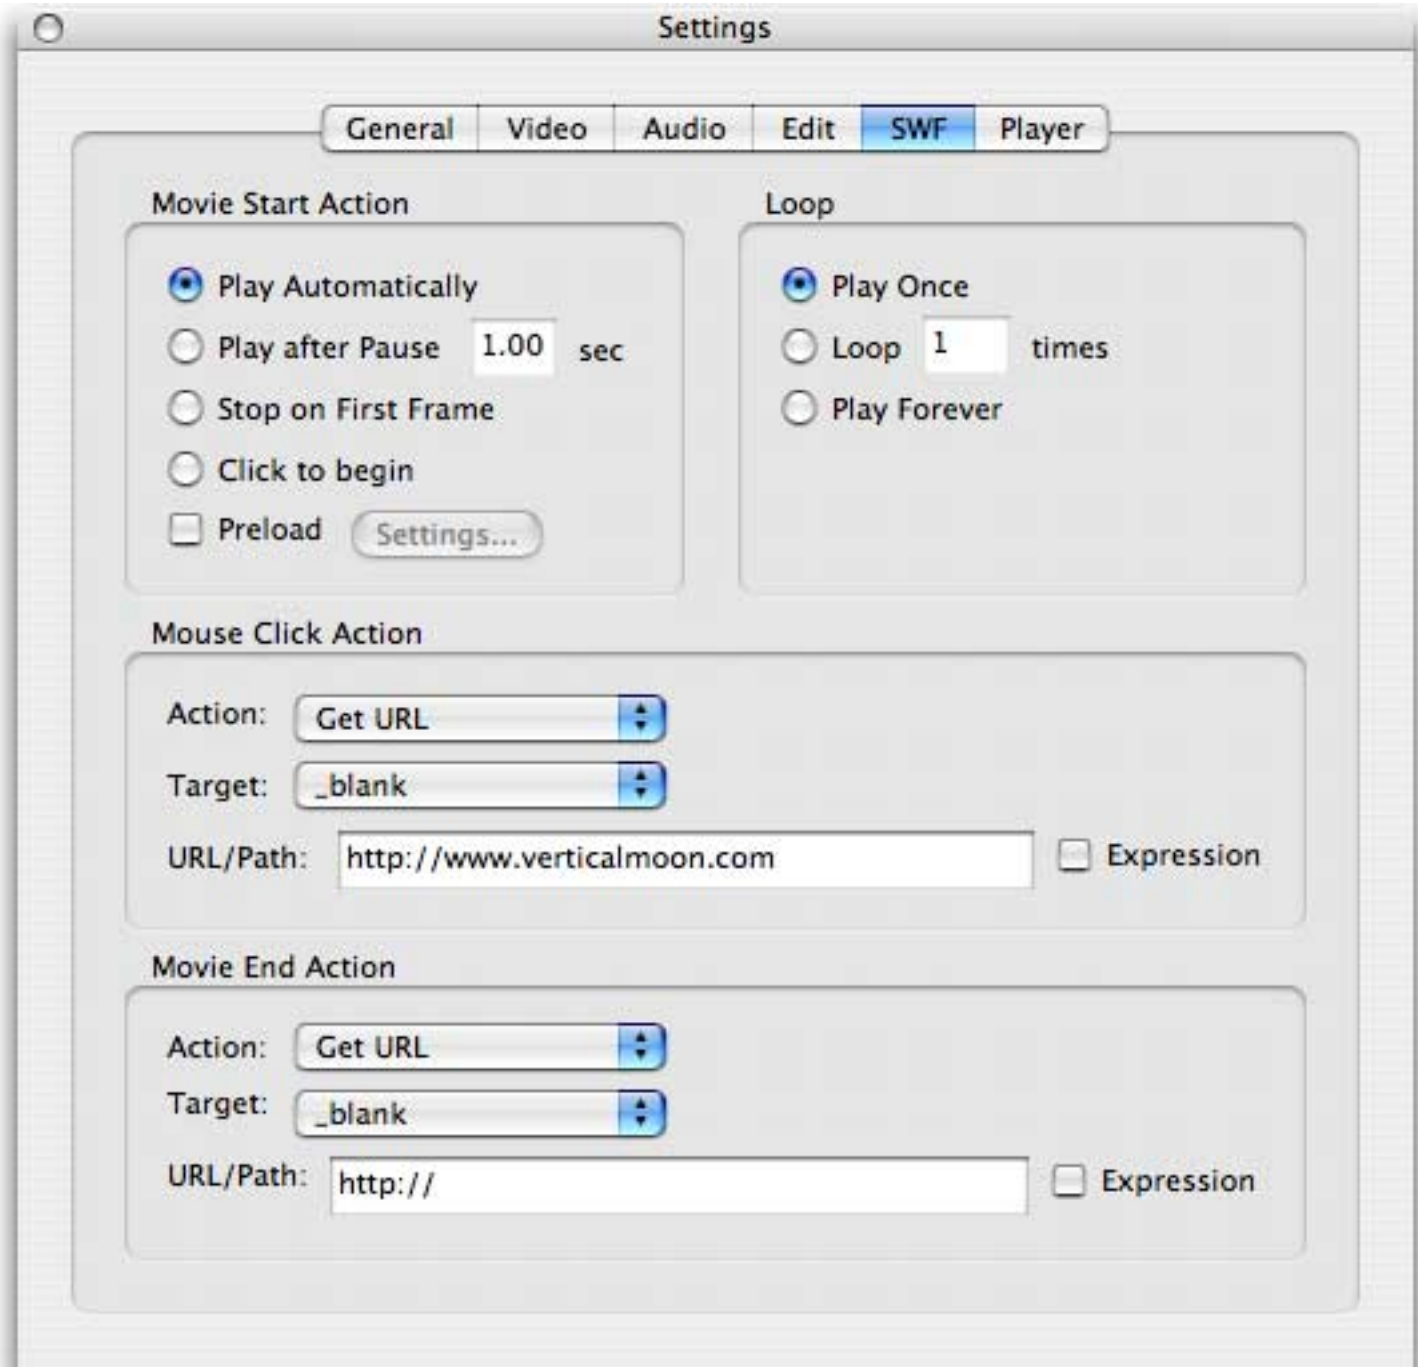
Settings

General Video Audio Edit SWF Player

Movie Start Action

Play Automatically
Play after Pause 1.00 sec
Stop on First Frame
Click to begin
Preload Settings...

Loop

Play Once
Loop 1 times
Play Forever

Mouse Click Action

Action: Get URL
Target: _blank
URL/Path: http://www.verticalmoon.com
Expression

Movie End Action

Action: Get URL
Target: _blank
URL/Path: http://
Expression